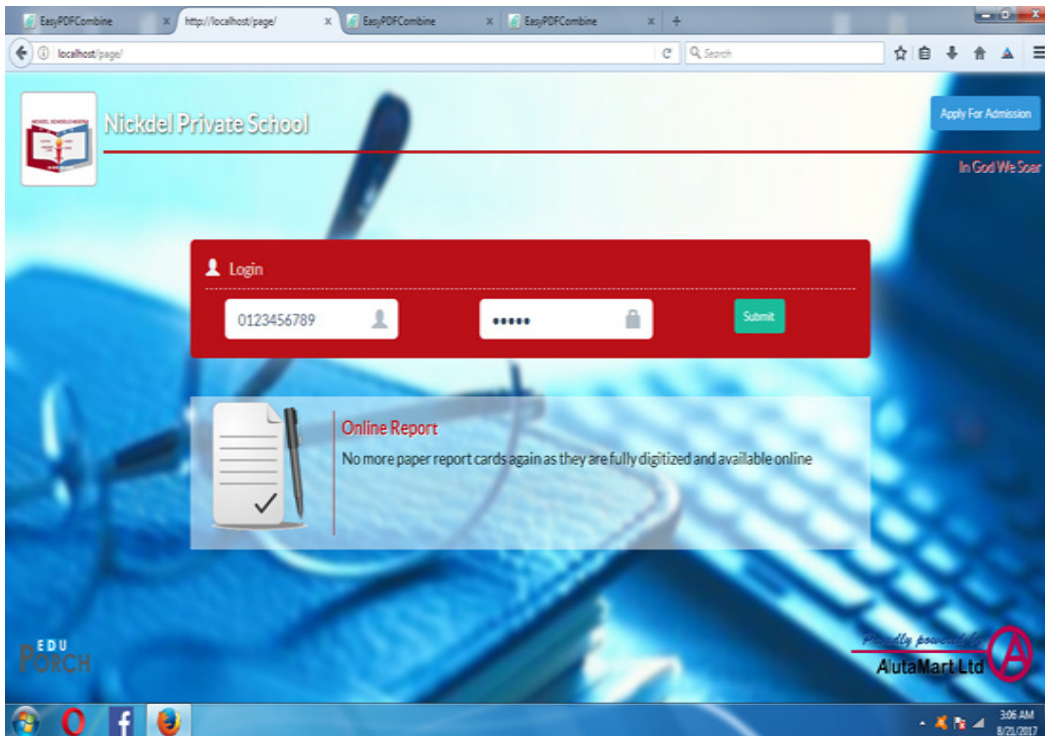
EasyPDFCombine
http://localhost/page/
EasyPDFCombine
EasyPDFCombine
localhost/page/
Search

Nickdel Private School
Apply For Admission
In God We Soar

Login
0123456789
•••••
Submit

Online Report
No more paper report cards again as they are fully digitized and available online

EDU PORCH
Proudly powered by
AlutaMart Ltd

3:06 AM
8/21/2017